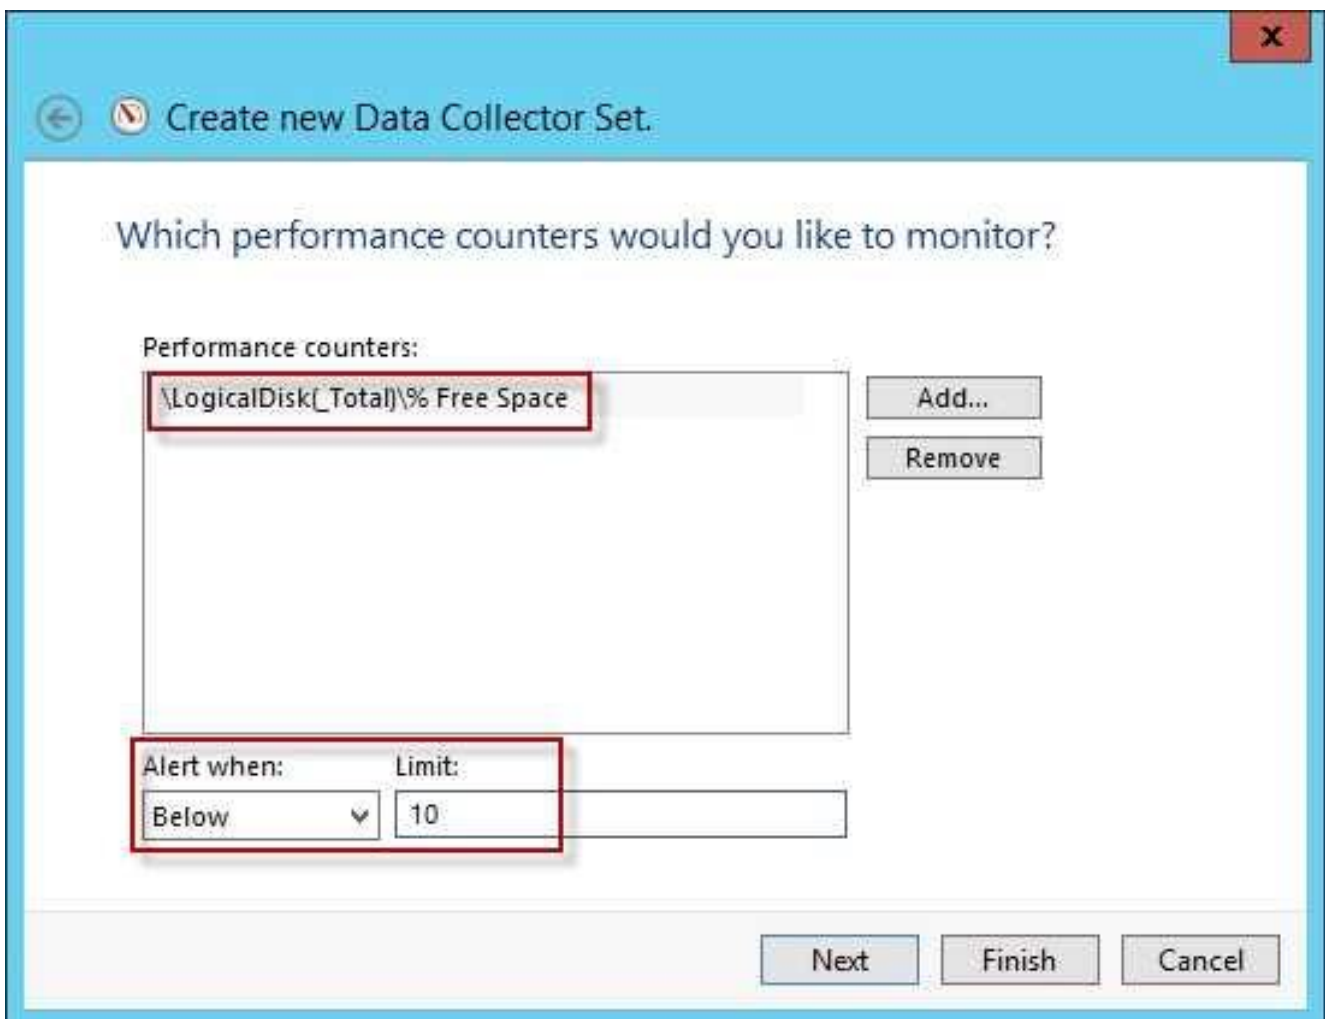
x

Create new Data Collector Set.

Which performance counters would you like to monitor?

Performance counters:

\LogicalDisk(_Total)\% Free Space

Add...

Remove

Alert when:

Limit:

Below

10

Next

Finish

Cancel